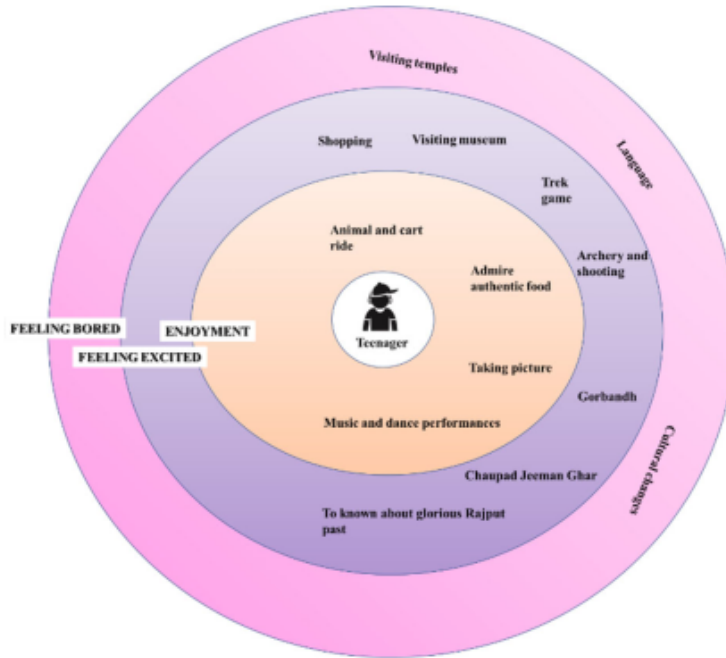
Visiting temples

Language

Cultural changes

Shopping

Visiting museum

Trek game

Archery and shooting

Gorbandh

Chaupad Jeeman Ghar

To known about glorious Rajput past

Animal and cart ride

Admire authentic food

Taking picture

Music and dance performances

Teenager

FEELING BORED

ENJOYMENT

FEELING EXCITED